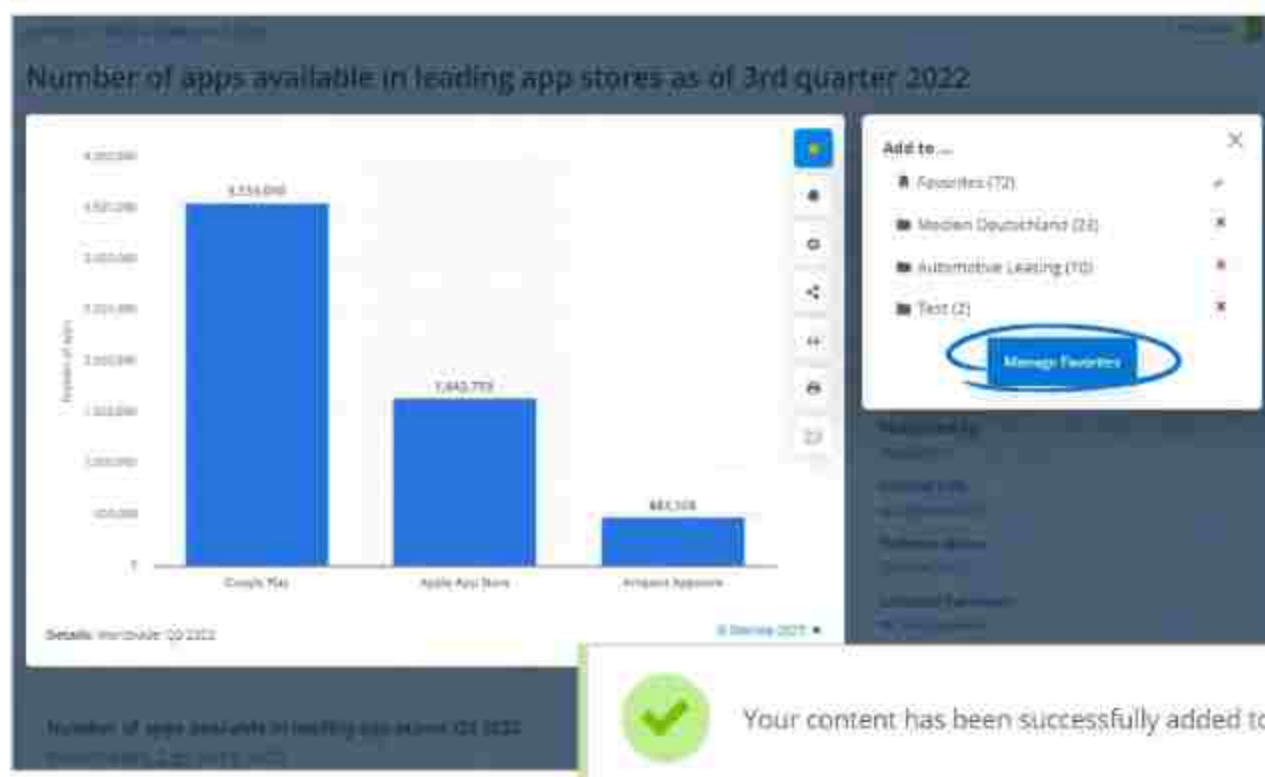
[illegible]

Number of apps available in leading app stores as of 3rd quarter 2022

4,000,000
3,500,000
3,000,000
2,500,000
2,000,000
1,500,000
1,000,000
500,000
0

Number of apps

3,553,050
1,642,759
483,328

Google Play
Apple App Store
Amazon Appstore

Details: Worldwide; Q3 2022

© Statista 2023

Add to ...

Favorites (72)
Medien Deutschland (22)
Automotive Leasing (10)
Test (2)

Manage Favorites

Published by
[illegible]
Release date
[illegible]
Release date
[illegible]
Survey time period
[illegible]

Number of apps available in leading app stores Q3 2022
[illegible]

Your content has been successfully added t